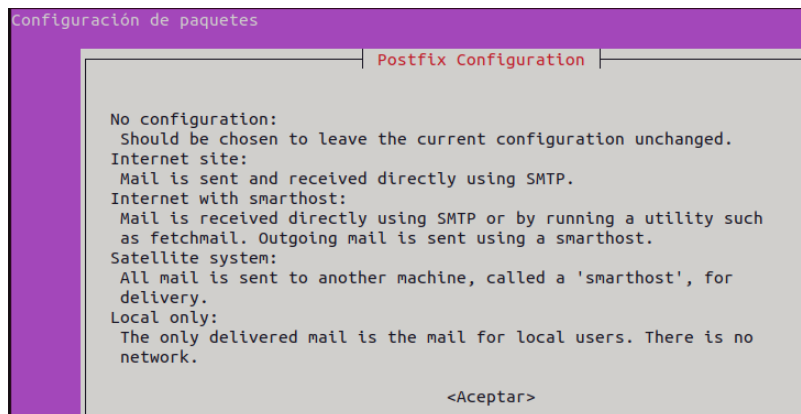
Configuración de paquetes

Postfix Configuration

No configuration:
Should be chosen to leave the current configuration unchanged.
Internet site:
Mail is sent and received directly using SMTP.
Internet with smarthost:
Mail is received directly using SMTP or by running a utility such as fetchmail. Outgoing mail is sent using a smarthost.
Satellite system:
All mail is sent to another machine, called a 'smarthost', for delivery.
Local only:
The only delivered mail is the mail for local users. There is no network.

<Aceptar>